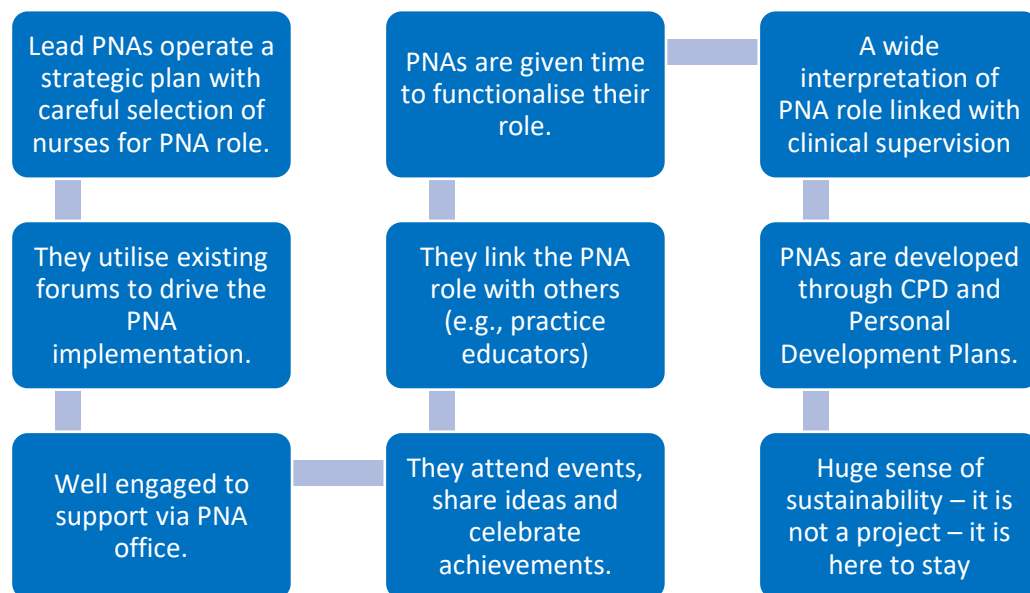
Lead PNAs operate a strategic plan with careful selection of nurses for PNA role.

They utilise existing forums to drive the PNA implementation.

Well engaged to support via PNA office.

They attend events, share ideas and celebrate achievements.

They link the PNA role with others (e.g., practice educators)

PNAs are given time to functionalise their role.

A wide interpretation of PNA role linked with clinical supervision

PNAs are developed through CPD and Personal Development Plans.

Huge sense of sustainability – it is not a project – it is here to stay